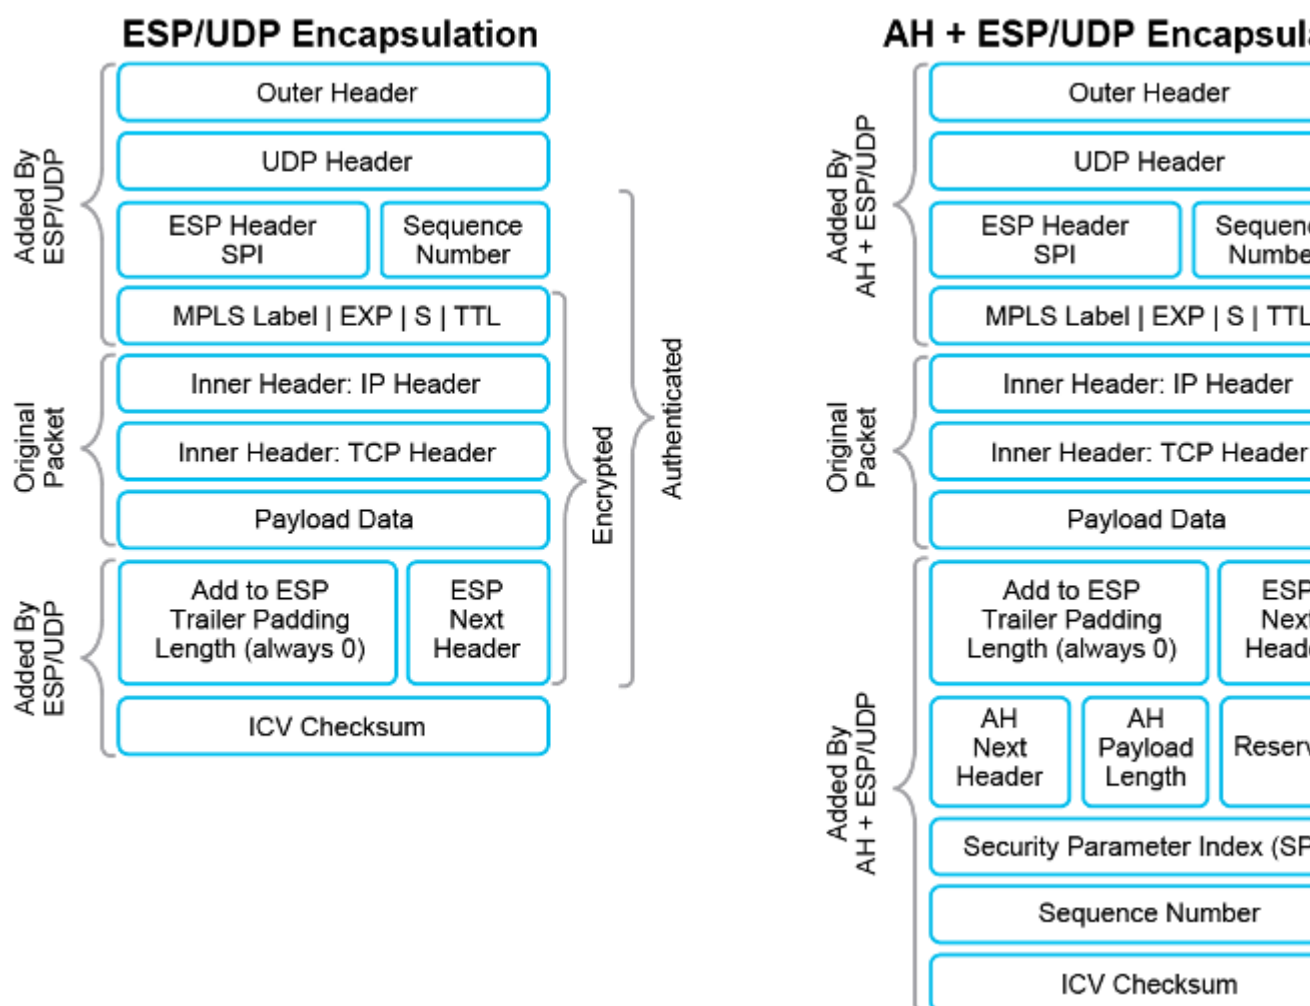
ESP/UDP Encapsulation

Added By ESP/UDP

Outer Header

UDP Header

ESP Header SPI

Sequence Number

MPLS Label | EXP | S | TTL

Original Packet

Inner Header: IP Header

Inner Header: TCP Header

Payload Data

Added By ESP/UDP

Add to ESP Trailer Padding Length (always 0)

ESP Next Header

ICV Checksum

Encrypted

Authenticated

AH + ESP/UDP Encapsul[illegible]

Added By AH + ESP/UDP

Outer Header

UDP Header

ESP Header SPI

Sequen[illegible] Numbe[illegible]

MPLS Label | EXP | S | TTL

Original Packet

Inner Header: IP Header

Inner Header: TCP Header

Payload Data

Added By AH + ESP/UDP

Add to ESP Trailer Padding Length (always 0)

ESP Next Head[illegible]

AH Next Header

AH Payload Length

Reserv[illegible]

Security Parameter Index (SP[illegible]

Sequence Number

ICV Checksum